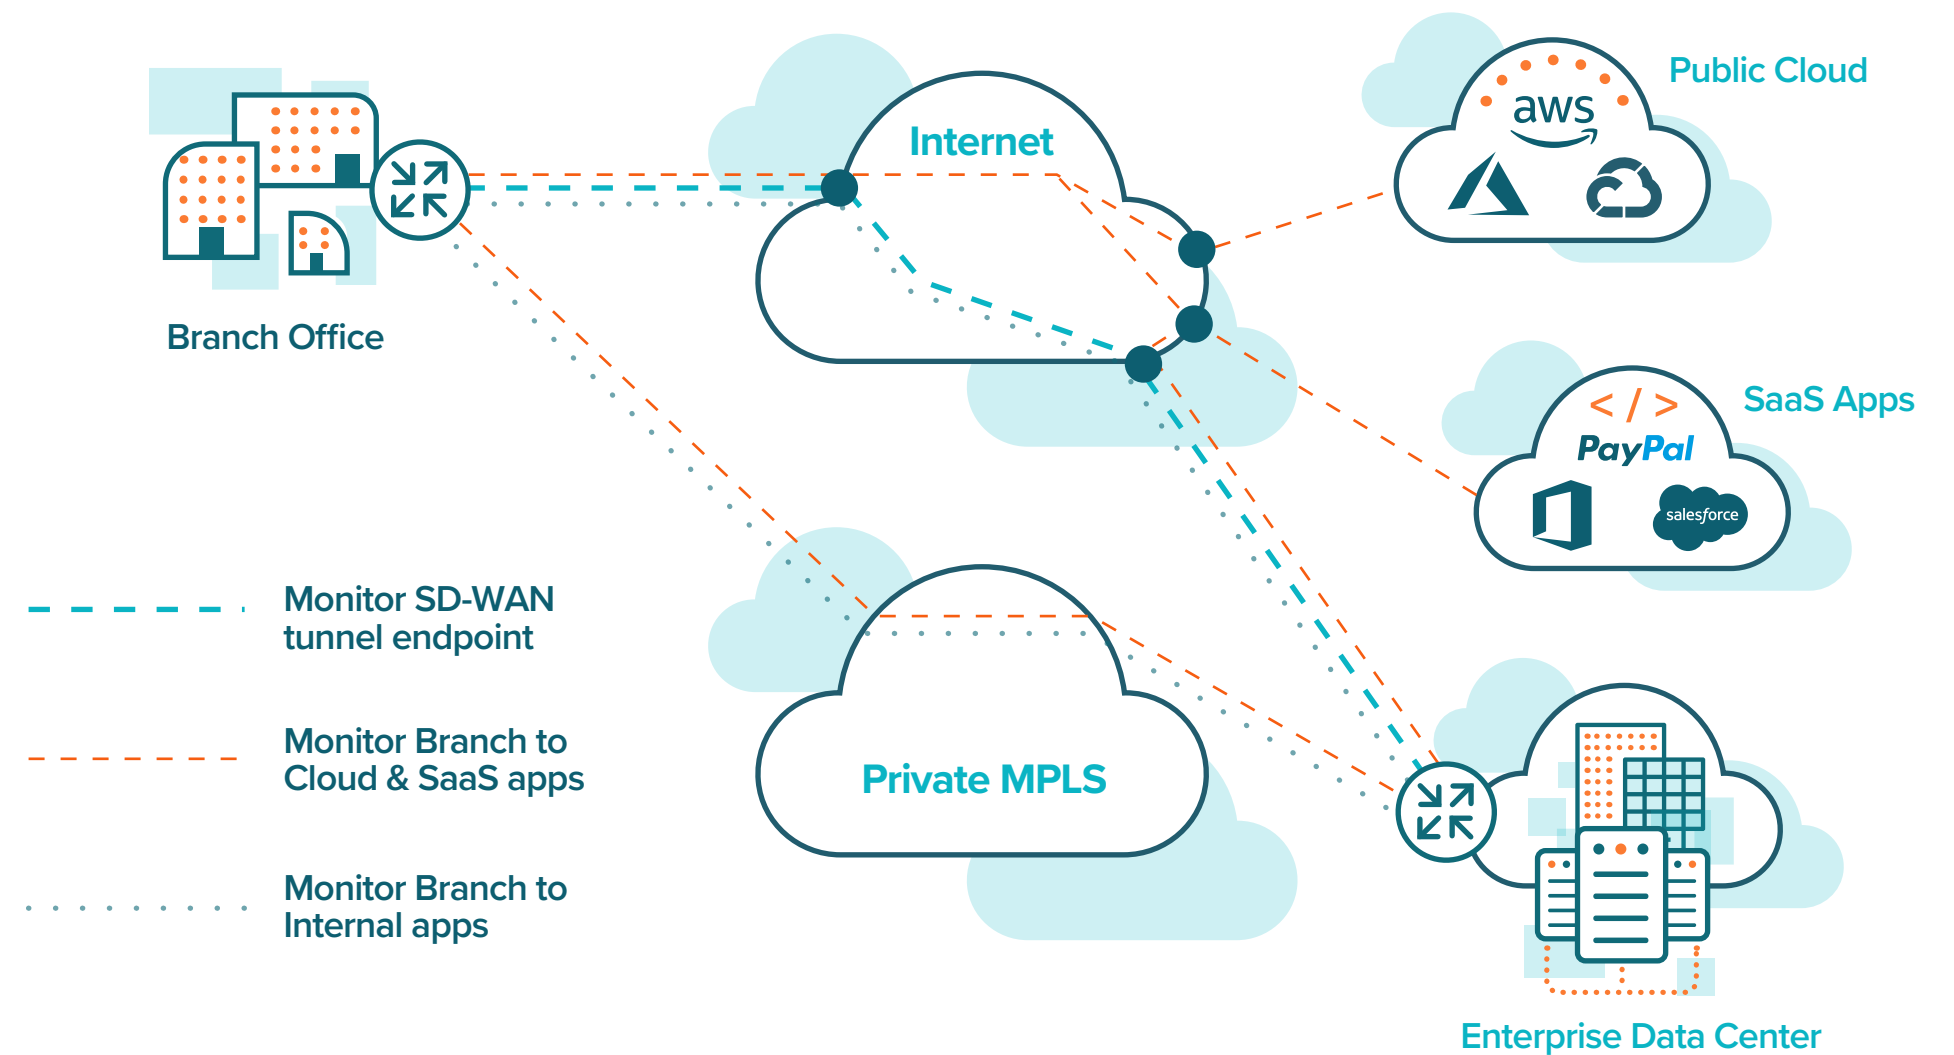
Branch Office

Internet

Public Cloud

aws

SaaS Apps

</>

PayPal

salesforce

Private MPLS

Enterprise Data Center

Monitor SD-WAN tunnel endpoint

Monitor Branch to Cloud & SaaS apps

Monitor Branch to Internal apps